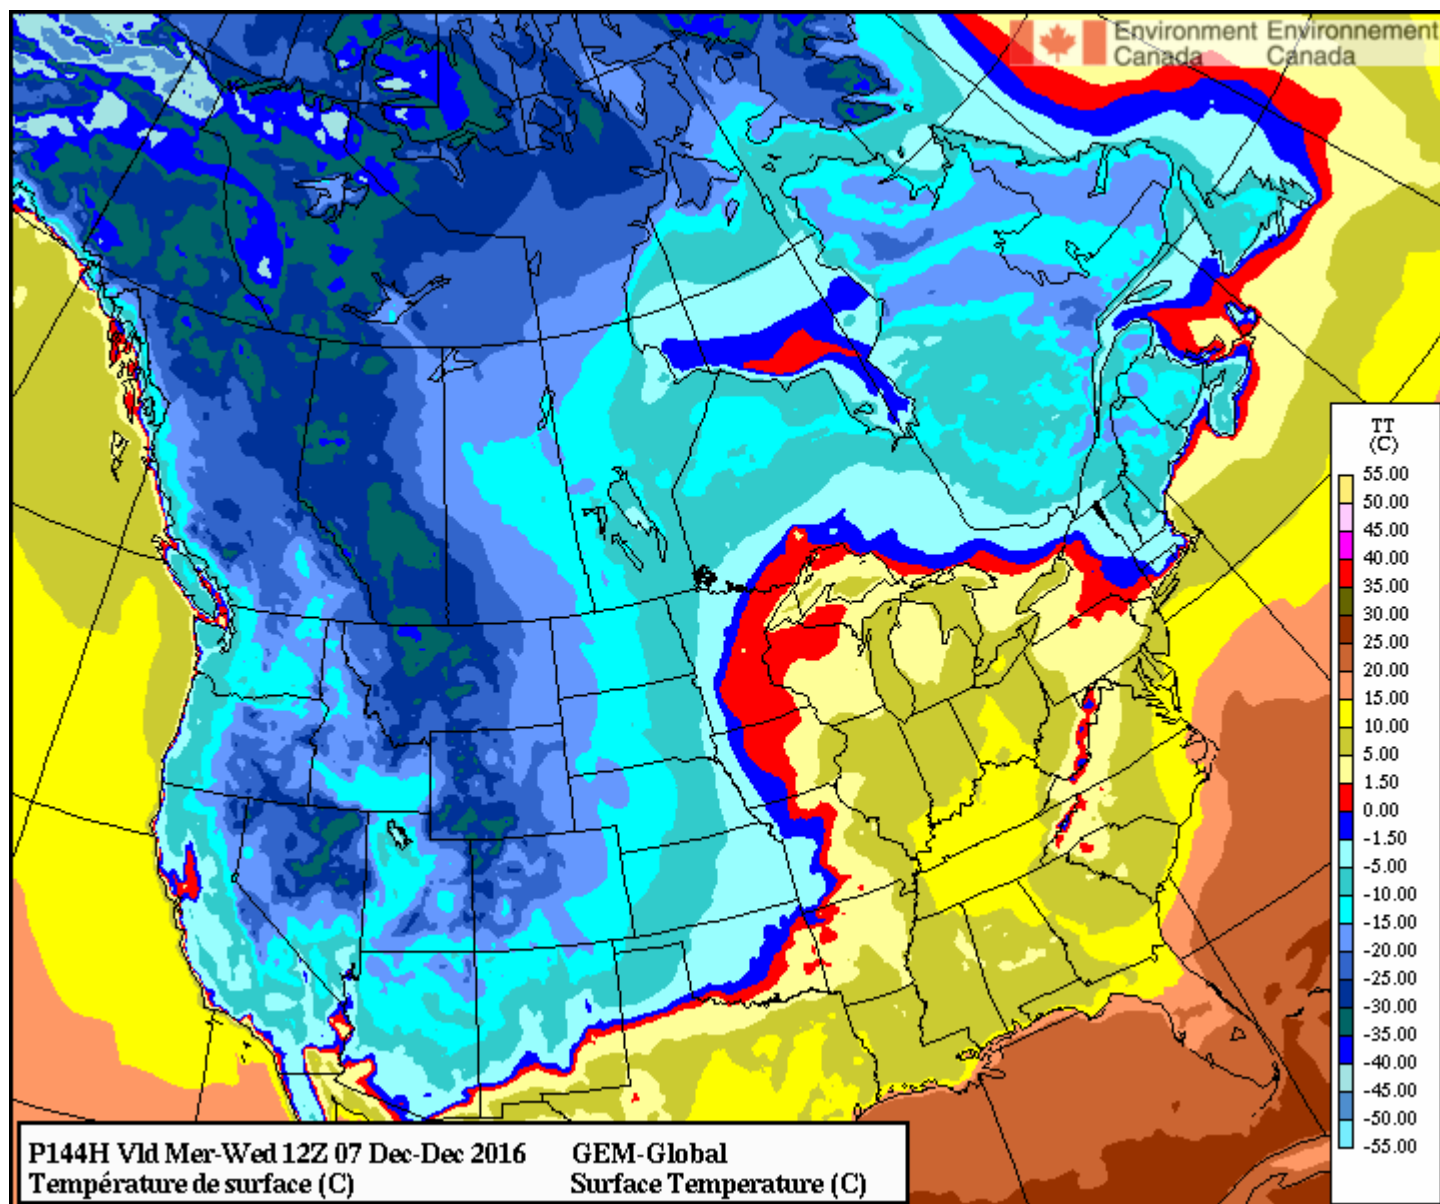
Environment Environnement
Canada Canada

TT
(C)
55.00
50.00
45.00
40.00
35.00
30.00
25.00
20.00
15.00
10.00
5.00
1.50
0.00
-1.50
-5.00
-10.00
-15.00
-20.00
-25.00
-30.00
-35.00
-40.00
-45.00
-50.00
-55.00

P144H Vld Mer-Wed 12Z 07 Dec-Dec 2016
Température de surface (C)

GEM-Global
Surface Temperature (C)